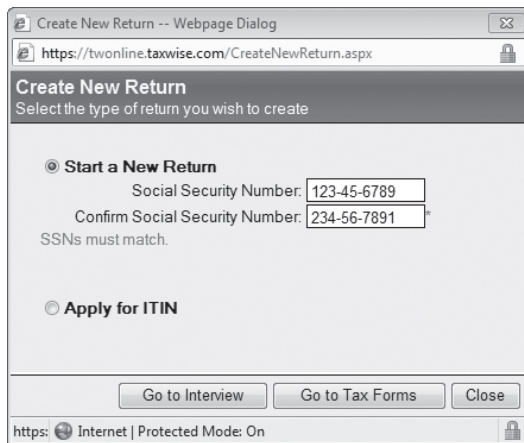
Create New Return -- Webpage Dialog

https://twonline.taxwise.com/CreateNewReturn.aspx

Create New Return
Select the type of return you wish to create

Start a New Return

Social Security Number: 123-45-6789

Confirm Social Security Number: 234-56-7891 *

SSNs must match.

Apply for ITIN

Go to Interview | Go to Tax Forms | Close

https: Internet | Protected Mode: On